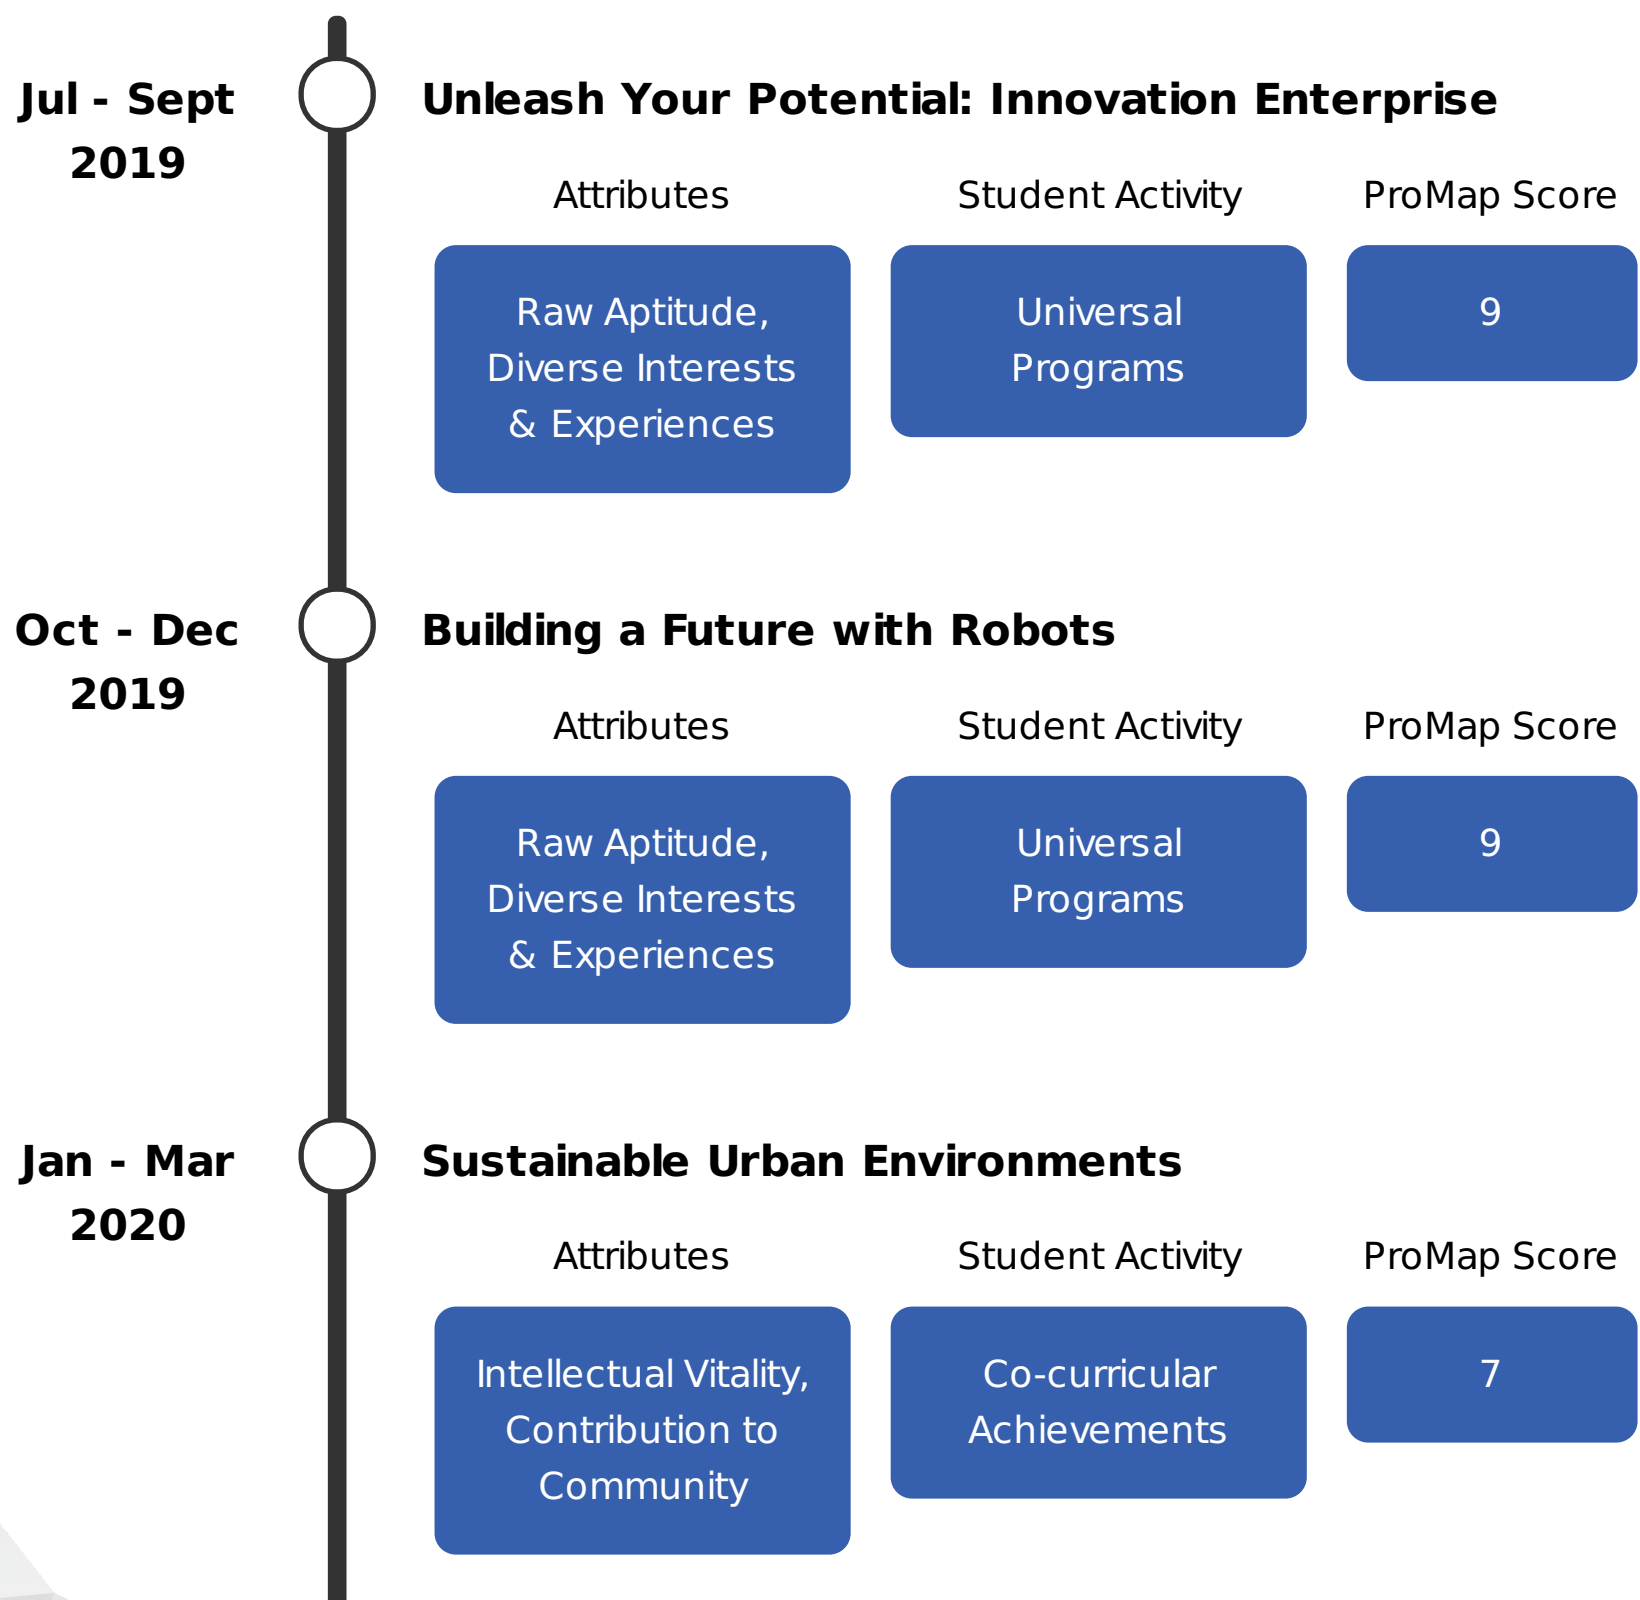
Jul - Sept 2019

Unleash Your Potential: Innovation Enterprise

Attributes

Student Activity

ProMap Score

Raw Aptitude, Diverse Interests & Experiences

Universal Programs

9

Oct - Dec 2019

Building a Future with Robots

Attributes

Student Activity

ProMap Score

Raw Aptitude, Diverse Interests & Experiences

Universal Programs

9

Jan - Mar 2020

Sustainable Urban Environments

Attributes

Student Activity

ProMap Score

Intellectual Vitality, Contribution to Community

Co-curricular Achievements

7